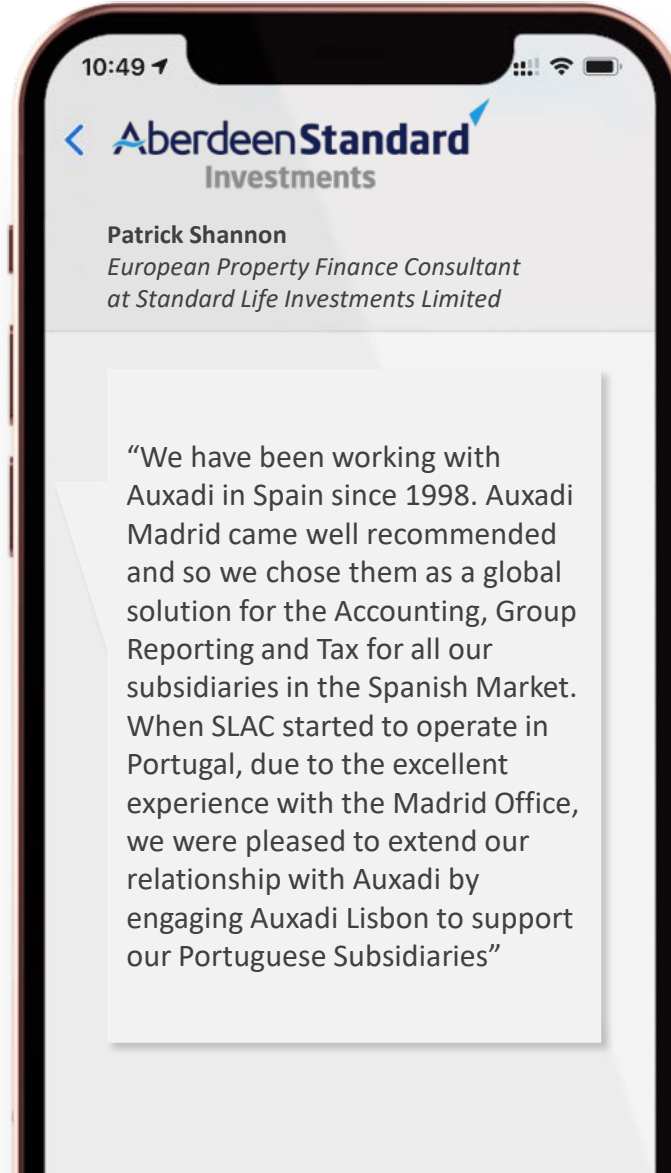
10:49

<

AberdeenStandard
Investments

Patrick Shannon
European Property Finance Consultant at Standard Life Investments Limited

“We have been working with Auxadi in Spain since 1998. Auxadi Madrid came well recommended and so we chose them as a global solution for the Accounting, Group Reporting and Tax for all our subsidiaries in the Spanish Market. When SLAC started to operate in Portugal, due to the excellent experience with the Madrid Office, we were pleased to extend our relationship with Auxadi by engaging Auxadi Lisbon to support our Portuguese Subsidiaries”